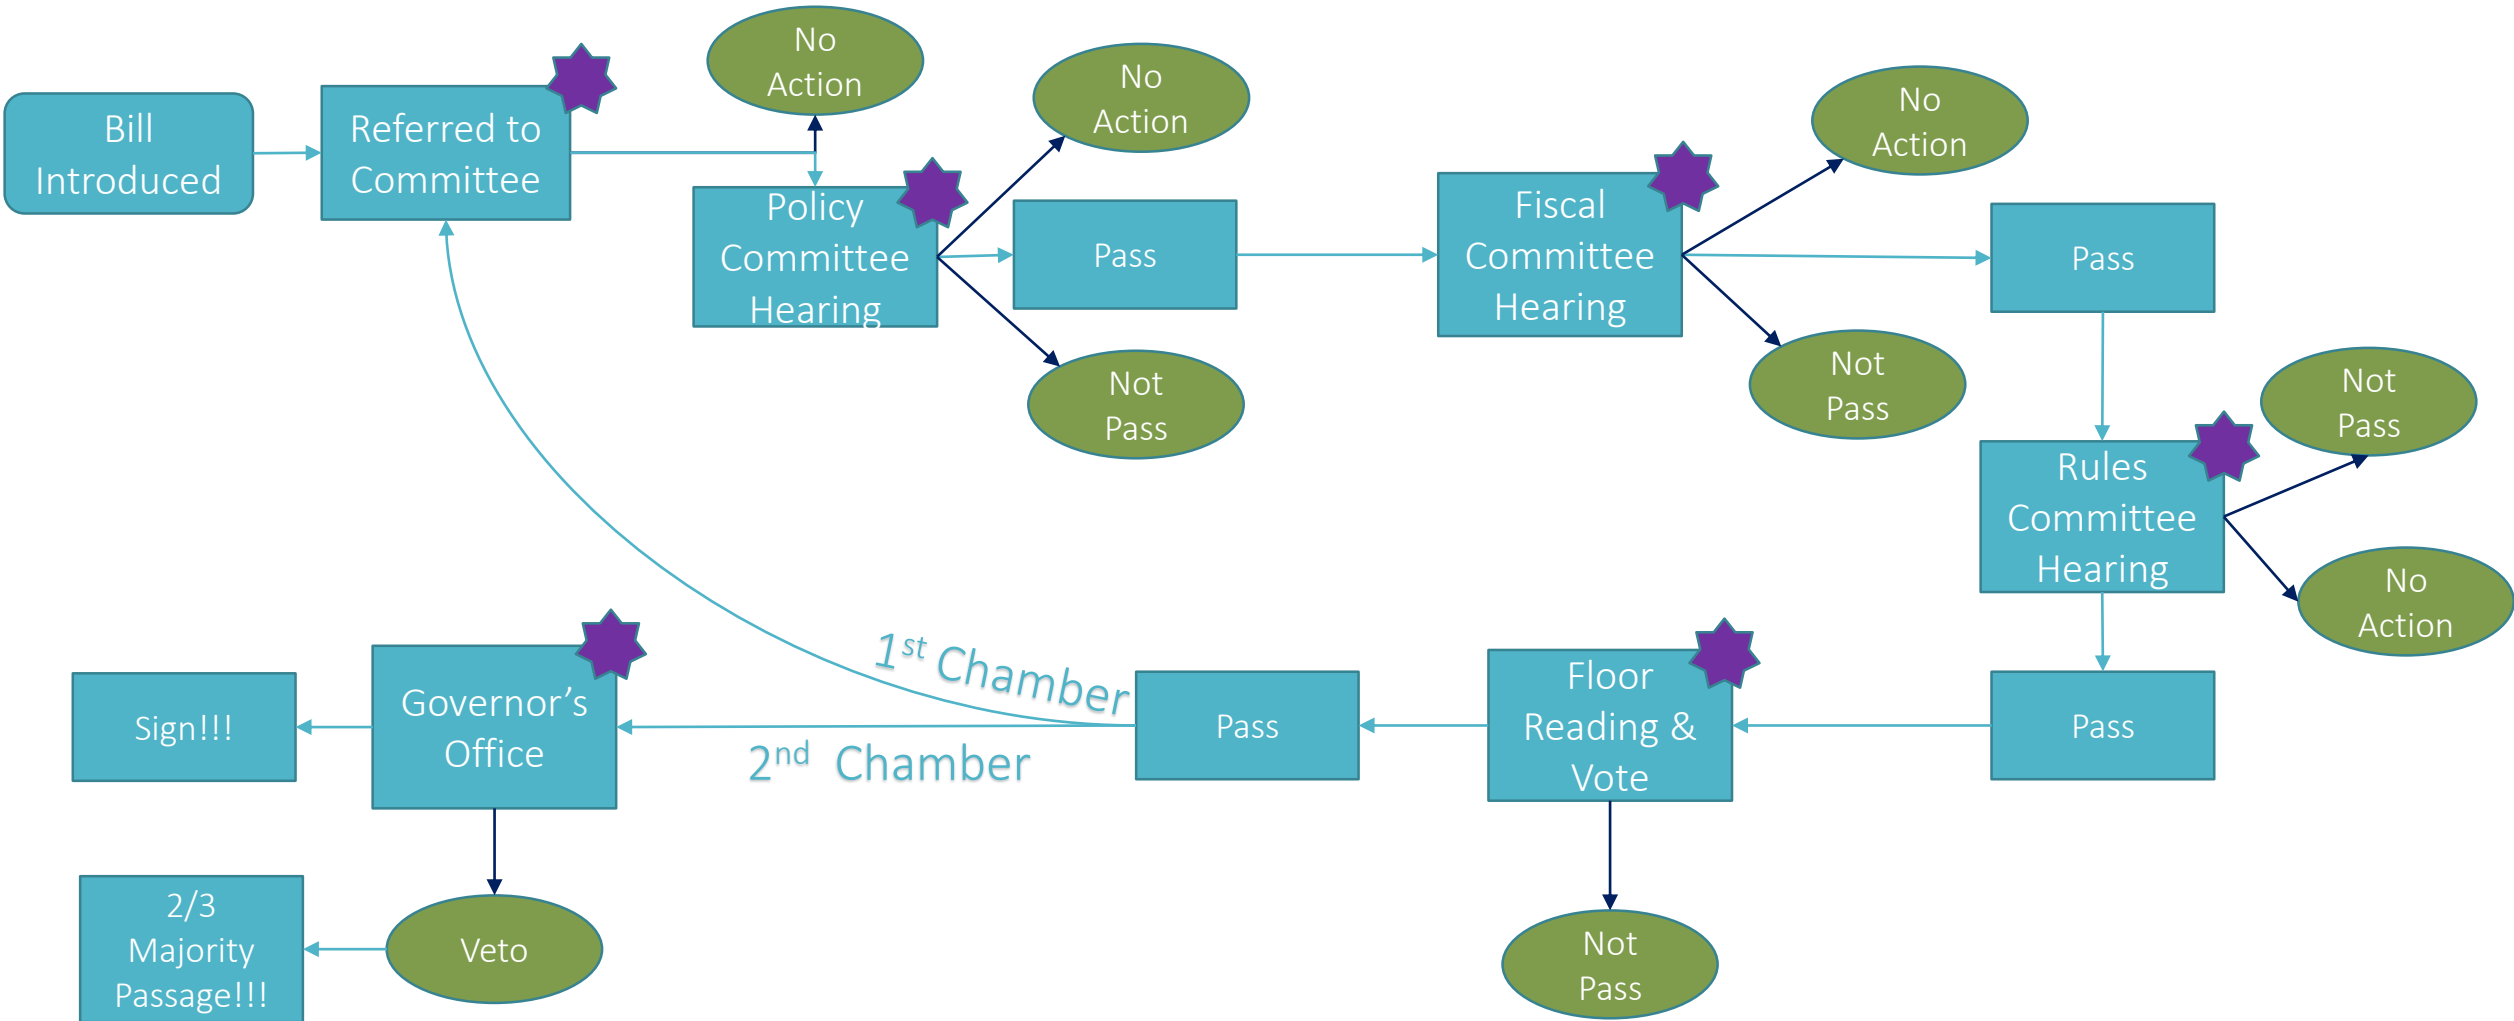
Bill Introduced

Referred to Committee

No Action

Policy Committee Hearing

No Action

Pass

Not Pass

Fiscal Committee Hearing

No Action

Pass

Not Pass

Rules Committee Hearing

Not Pass

No Action

Pass

Floor Reading & Vote

Not Pass

Pass

$1^{st}$ Chamber

$2^{nd}$ Chamber

Governor's Office

Sign!!!

Veto

2/3 Majority Passage!!!